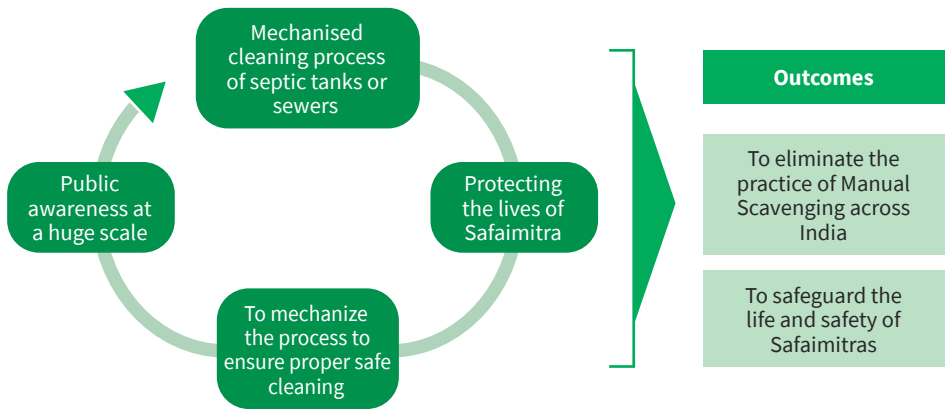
Mechanised cleaning process of septic tanks or sewers

Protecting the lives of Safaimitra

To mechanize the process to ensure proper safe cleaning

Public awareness at a huge scale

Outcomes

To eliminate the practice of Manual Scavenging across India

To safeguard the life and safety of Safaimitras